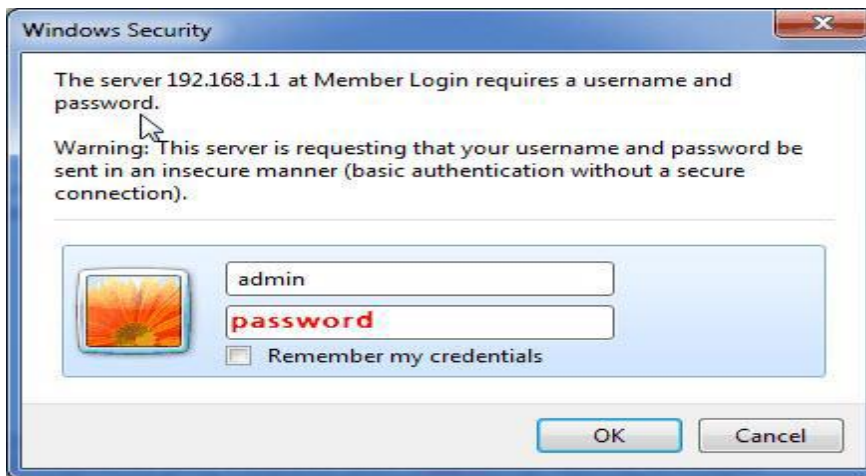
Windows Security

The server 192.168.1.1 at Member Login requires a username and password.

Warning: This server is requesting that your username and password be sent in an insecure manner (basic authentication without a secure connection).

admin

password

Remember my credentials

OK

Cancel